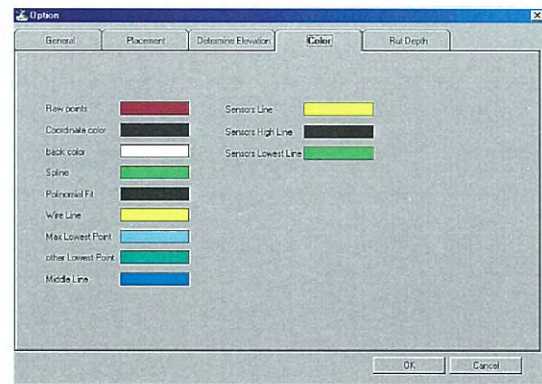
Option

General
Placement
Determine Elevation
Color
Rut Depth

Raw points
Coordinate color
back color
Spline
Polinomial Fit
Wire Line
Max Lowest Point
other Lowest Point
Middle Line

Sensors Line
Sensors High Line
Sensors Lowest Line

OK
Cancel